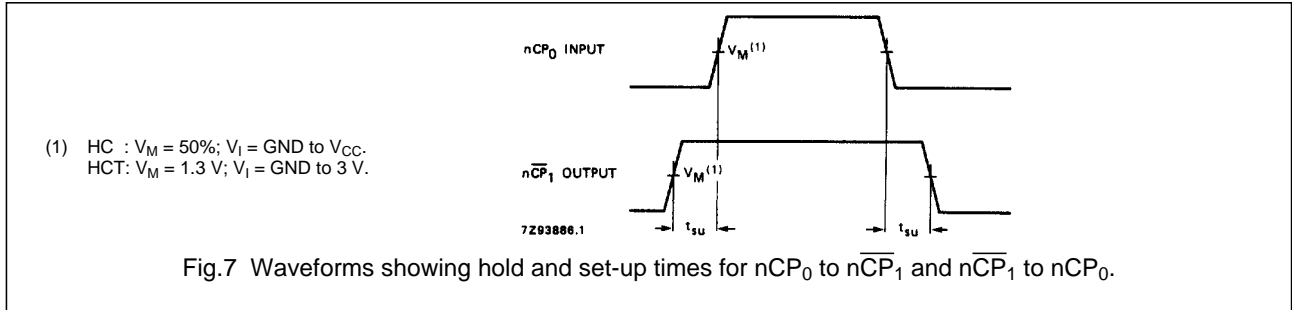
$nCP_0$ INPUT

$V_M^{(1)}$

(1) HC : $V_M$ = 50%; $V_I$ = GND to $V_{CC}$.
HCT: $V_M$ = 1.3 V; $V_I$ = GND to 3 V.

$n\overline{CP}_1$ OUTPUT

$V_M^{(1)}$

7Z93886.1

$t_{su}$

$t_{su}$

Fig.7 Waveforms showing hold and set-up times for $nCP_0$ to $n\overline{CP}_1$ and $n\overline{CP}_1$ to $nCP_0$.